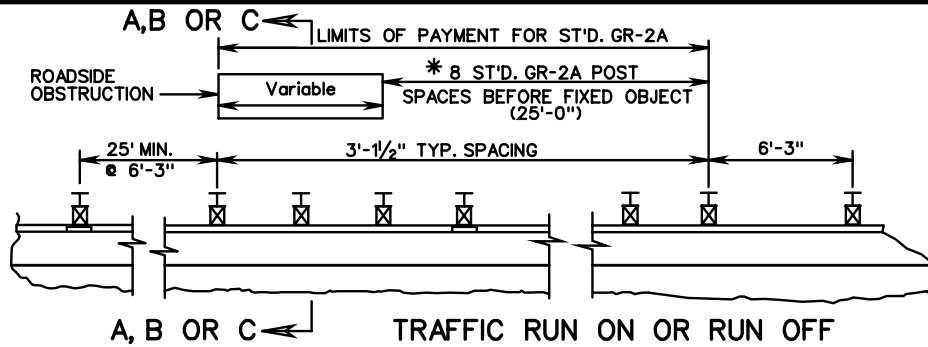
A,B OR C

LIMITS OF PAYMENT FOR ST'D. GR-2A

ROADSIDE OBSTRUCTION

Variable

* 8 ST'D. GR-2A POST SPACES BEFORE FIXED OBJECT (25'-0")

25' MIN. @ 6'-3"

3'-1½" TYP. SPACING

6'-3"

A, B OR C

TRAFFIC RUN ON OR RUN OFF